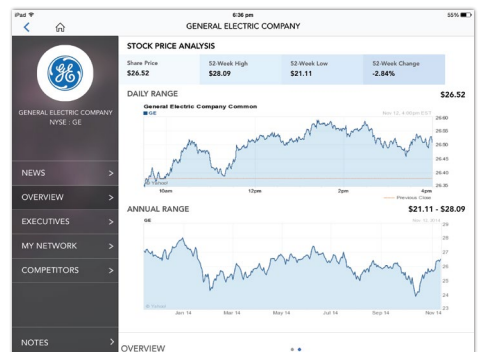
iPad
6:36 pm
55%
GENERAL ELECTRIC COMPANY

GE

GENERAL ELECTRIC COMPANY
NYSE : GE

NEWS >
OVERVIEW >
EXECUTIVES >
MY NETWORK >
COMPETITORS >

NOTES >

STOCK PRICE ANALYSIS

| Share Price | 52-Week High | 52-Week Low | 52-Week Change |
|---|---|---|---|
| $26.52 | $28.09 | $21.11 | -2.84% |

DAILY RANGE $26.52

General Electric Company Common
GE
Nov 12, 4:00pm EST
26.60
26.55
26.50
26.45
26.40
26.35
10am 12pm 2pm 4pm
Previous Close

ANNUAL RANGE $21.11 - $28.09

GE
Nov 12, 2014
29
28
27
26
25
24
23
Jan 14 Mar 14 May 14 Jul 14 Sep 14 Nov 14

OVERVIEW